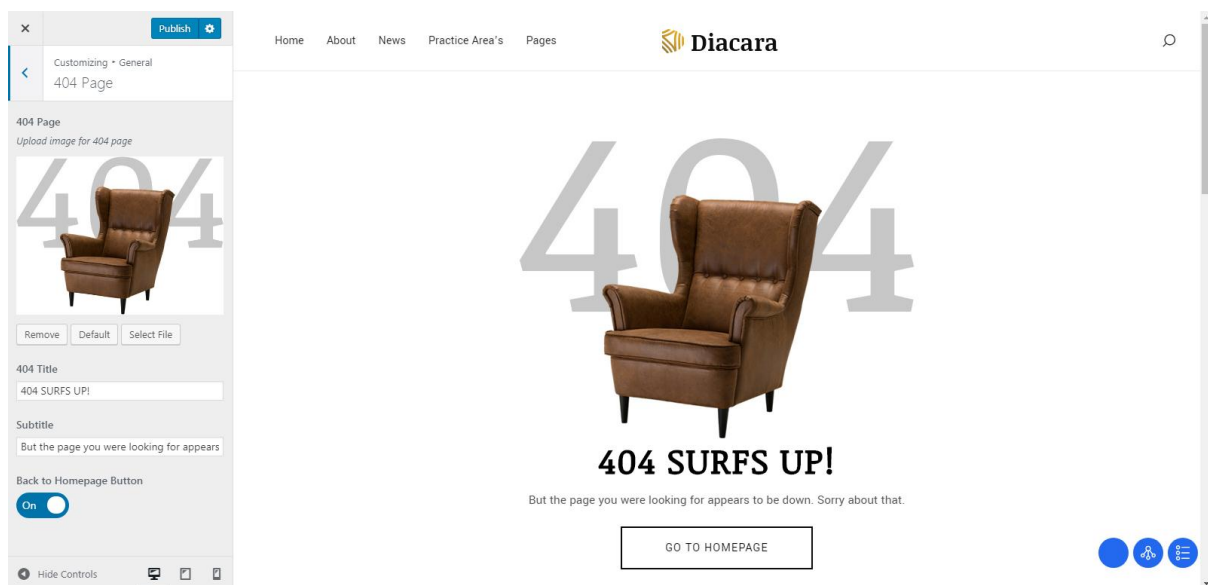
×
Publish

Customizing • General
404 Page

404 Page
Upload image for 404 page

404

Remove Default Select File

404 Title
404 SURFS UP!

Subtitle
But the page you were looking for appears

Back to Homepage Button
On

Hide Controls

Home About News Practice Area's Pages

Diacara

404

404 SURFS UP!

But the page you were looking for appears to be down. Sorry about that.

GO TO HOMEPAGE